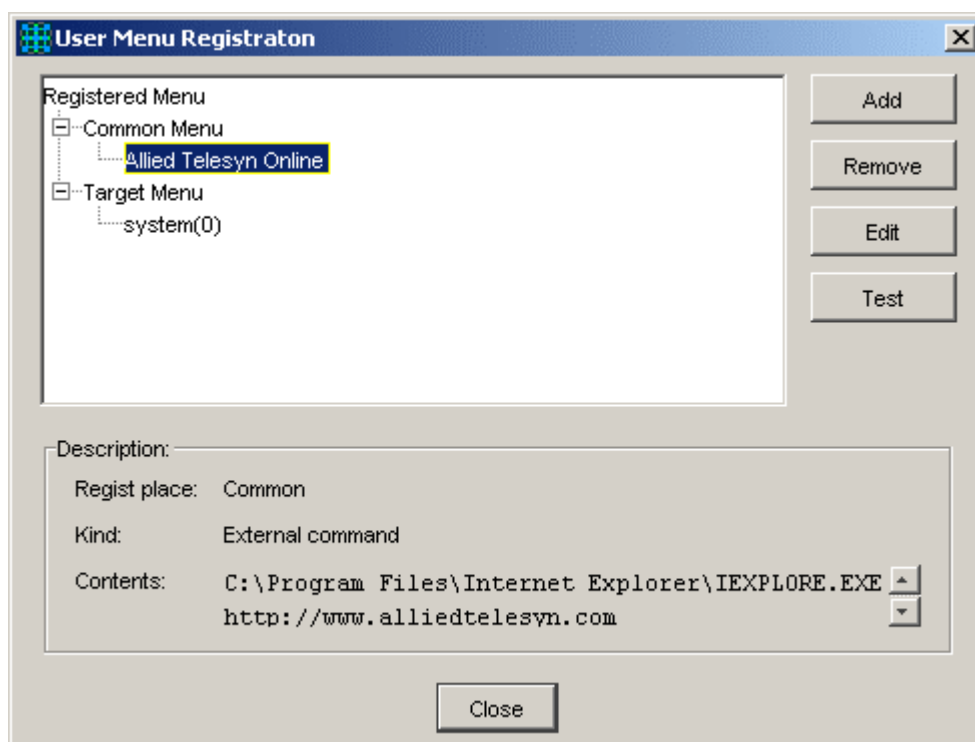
User Menu Registraton

Registered Menu
Common Menu
Allied Telesyn Online
Target Menu
system(0)

Add
Remove
Edit
Test

Description:
Regist place: Common
Kind: External command
Contents: C:\Program Files\Internet Explorer\IEXPLORE.EXE http://www.alliedtelesyn.com

Close